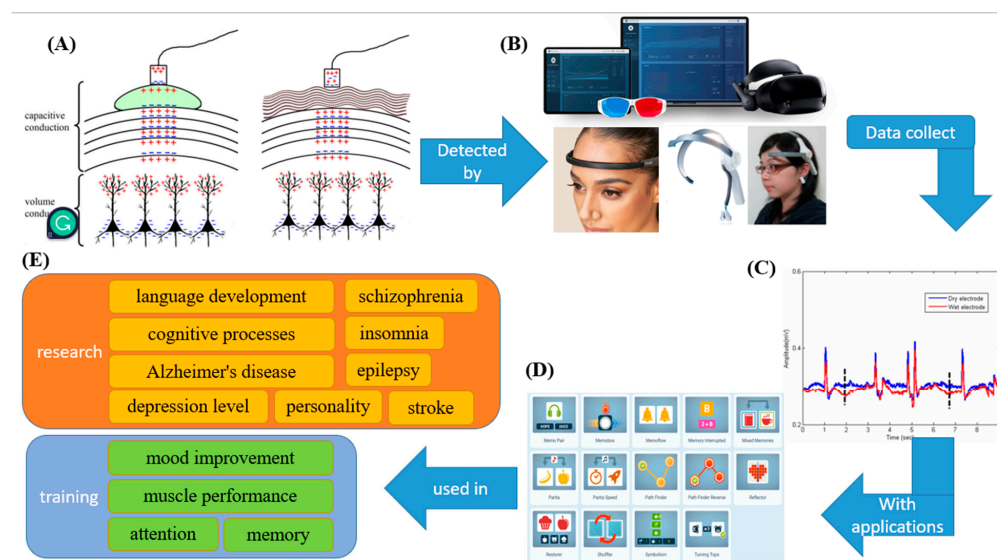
(A)

capacitive conduction

volume conduc

Detected by

(B)

Data collect

(E)

research

language development

schizophrenia

cognitive processes

insomnia

Alzheimer's disease

epilepsy

depression level

personality

stroke

training

mood improvement

muscle performance

attention

memory

used in

(D)

Memo Pair

Memobox

Memoflow

Memory Interrupted

Mixed Memories

Parts

Parts Speed

Path Finder

Path Finder Reverse

Reflector

Restorer

Shuffler

Symbolism

Turning Tops

With applications

(C)

Dry electrode

Wet electrode

Amplitude(mV)

0.6

0.4

0.2

Time (sec)

0 1 2 3 4 5 6 7 8